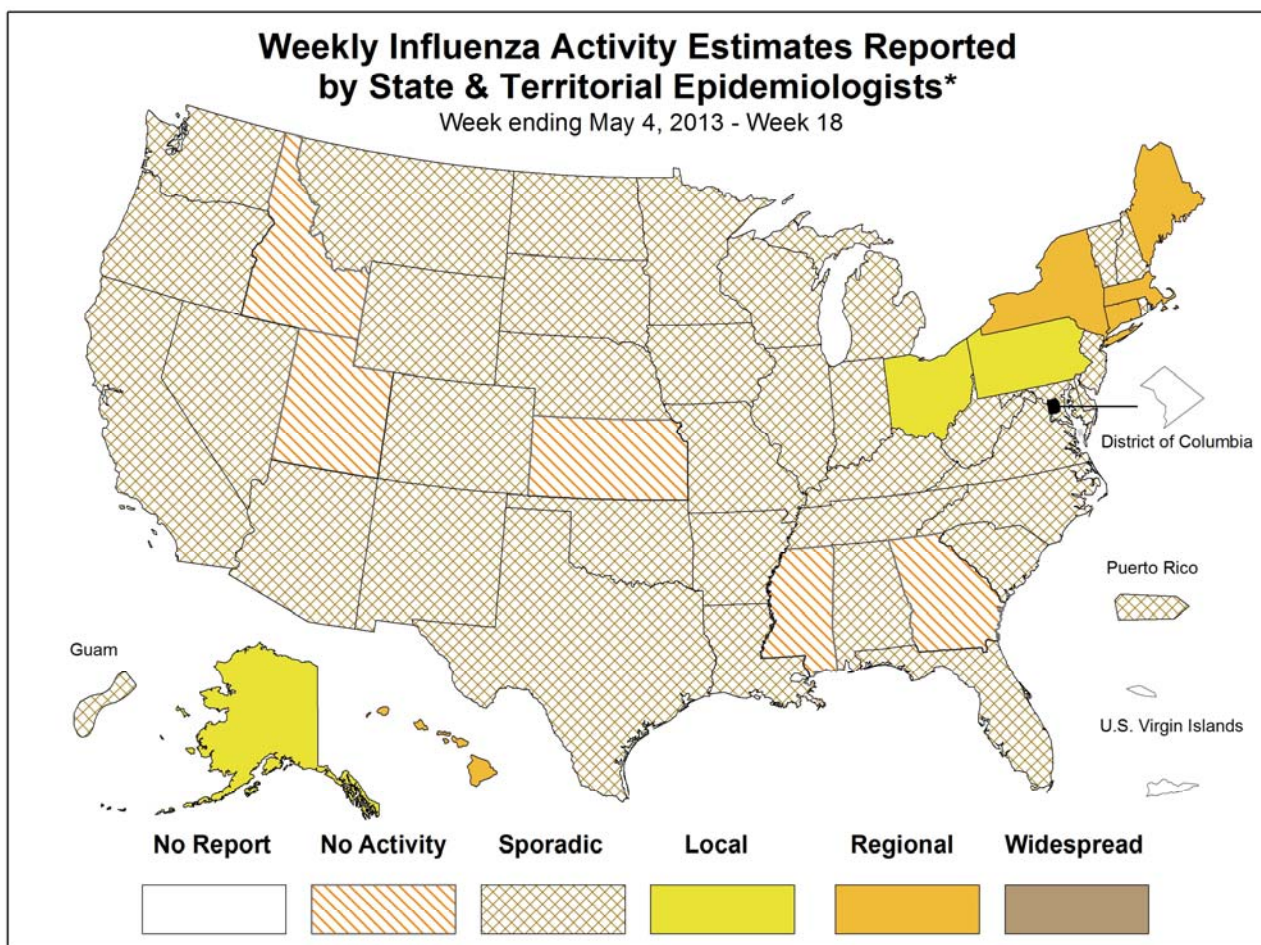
Weekly Influenza Activity Estimates Reported by State & Territorial Epidemiologists*
Week ending May 4, 2013 - Week 18

District of Columbia

Puerto Rico

Guam

U.S. Virgin Islands

No Report

No Activity

Sporadic

Local

Regional

Widespread